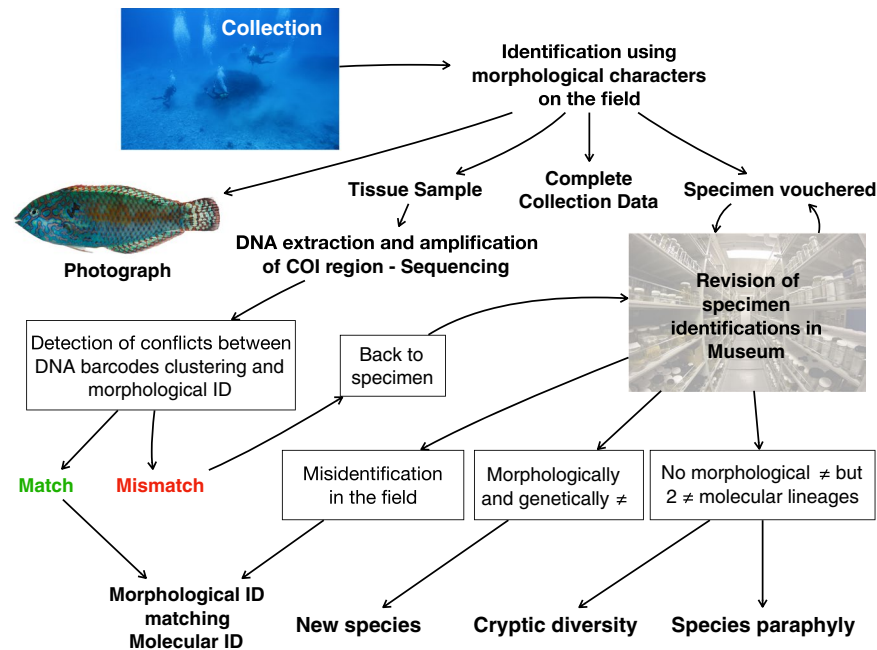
Collection

Identification using morphological characters on the field

Photograph

Tissue Sample

Complete Collection Data

Specimen vouchered

DNA extraction and amplification of COI region - Sequencing

Revision of specimen identifications in Museum

Detection of conflicts between DNA barcodes clustering and morphological ID

Back to specimen

Match

Mismatch

Misidentification in the field

Morphologically and genetically ≠

No morphological ≠ but 2 ≠ molecular lineages

Morphological ID matching Molecular ID

New species

Cryptic diversity

Species paraphyly